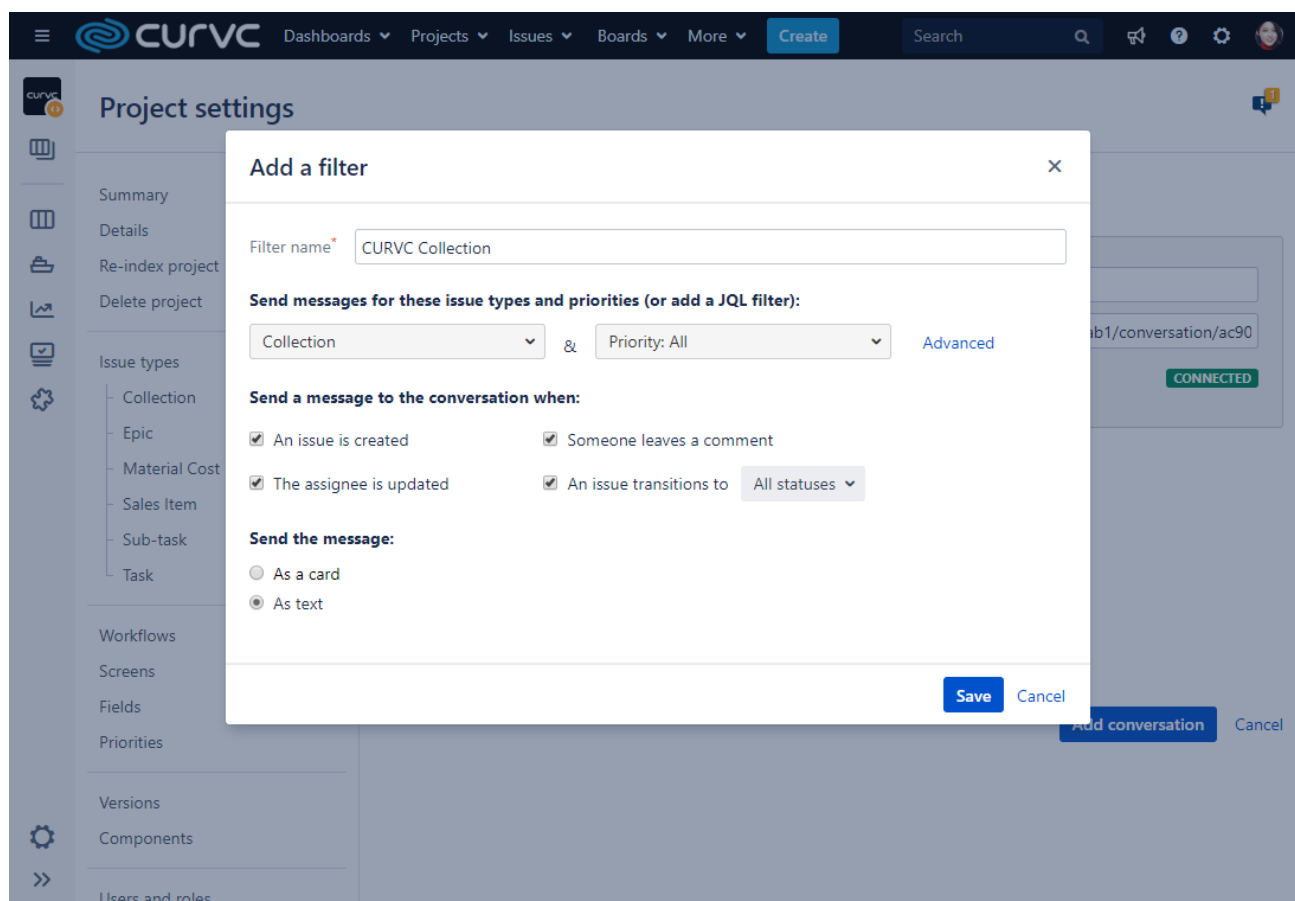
CURVC Dashboards Projects Issues Boards More Create Search

Project settings

Summary
Details
Re-index project
Delete project

Issue types
Collection
Epic
Material Cost
Sales Item
Sub-task
Task

Workflows
Screens
Fields
Priorities

Versions
Components

Users and roles

ab1/conversation/ac90

CONNECTED

Add conversation Cancel

Add a filter ×

Filter name* CURVC Collection

Send messages for these issue types and priorities (or add a JQL filter):

Collection & Priority: All Advanced

Send a message to the conversation when:

An issue is created
Someone leaves a comment
The assignee is updated
An issue transitions to All statuses

Send the message:

As a card
As text

Save Cancel